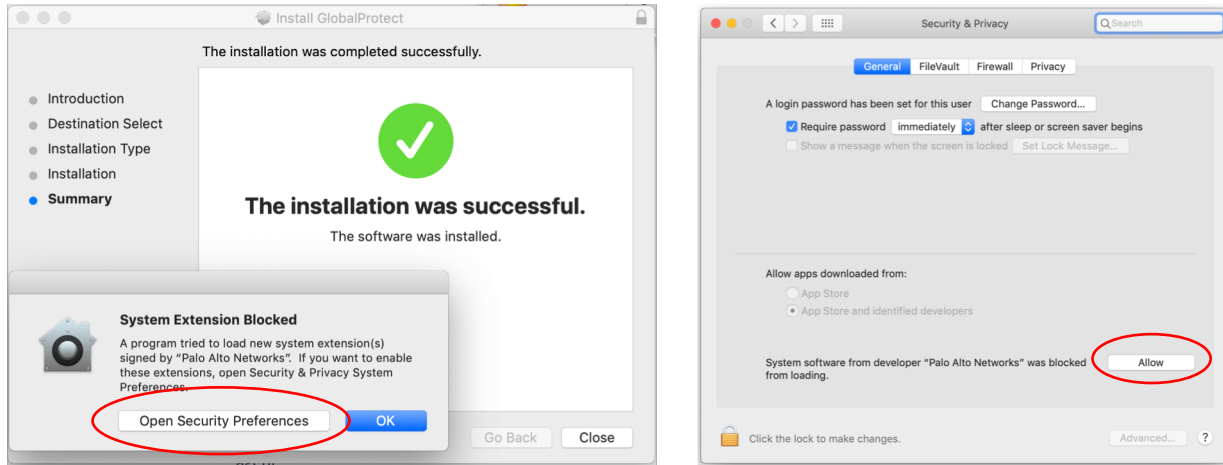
Install GlobalProtect

The installation was completed successfully.

Introduction
Destination Select
Installation Type
Installation
Summary

The installation was successful.
The software was installed.

System Extension Blocked
A program tried to load new system extension(s) signed by "Palo Alto Networks". If you want to enable these extensions, open Security & Privacy System Preferences.

Open Security Preferences
OK

Go Back
Close

Security & Privacy
Search

General
FileVault
Firewall
Privacy

A login password has been set for this user
Change Password...
Require password
immediately
after sleep or screen saver begins
Show a message when the screen is locked
Set Lock Message...

Allow apps downloaded from:
App Store
App Store and identified developers

System software from developer "Palo Alto Networks" was blocked from loading.
Allow

Click the lock to make changes.
Advanced...
?